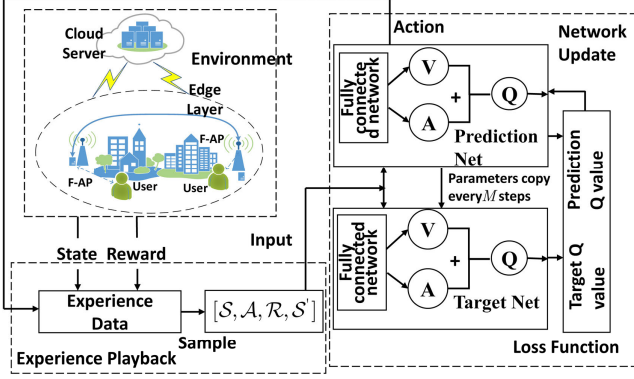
Cloud Server

Environment

Edge Layer

F-AP

F-AP

User

User

State

Reward

Input

Experience Data

$[\mathcal{S}, \mathcal{A}, \mathcal{R}, \mathcal{S}']$

Sample

Experience Playback

Action

Network Update

Fully connected network

V

A

+

Q

Prediction Net

Parameters copy every $M$ steps

Fully connected network

V

A

+

Q

Target Net

Prediction Q value

Target Q value

Loss Function